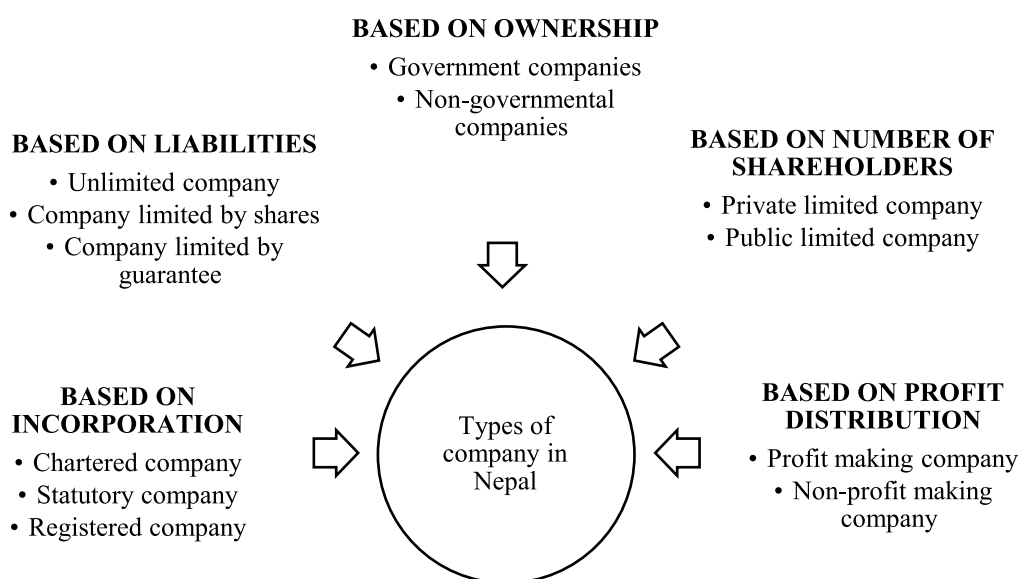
BASED ON OWNERSHIP
• Government companies
• Non-governmental companies

BASED ON LIABILITIES
• Unlimited company
• Company limited by shares
• Company limited by guarantee

BASED ON NUMBER OF SHAREHOLDERS
• Private limited company
• Public limited company

BASED ON INCORPORATION
• Chartered company
• Statutory company
• Registered company

Types of company in Nepal

BASED ON PROFIT DISTRIBUTION
• Profit making company
• Non-profit making company